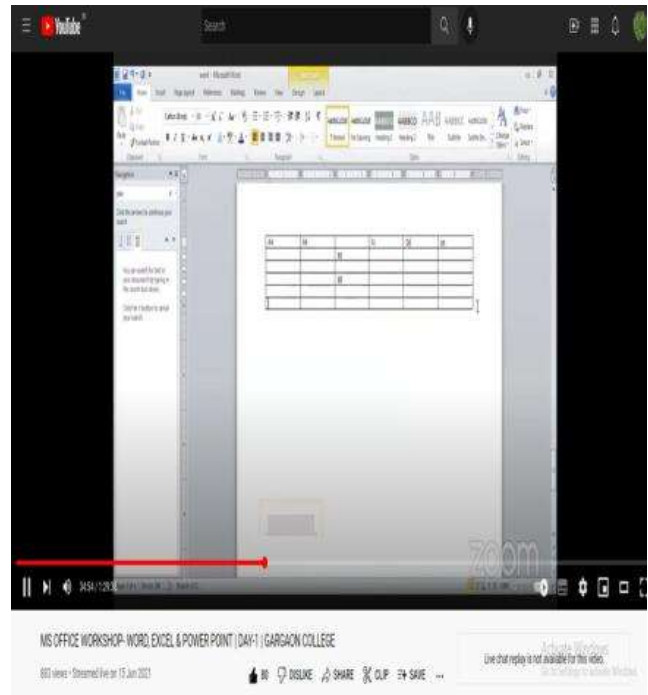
YouTube

Search

zoom

MS OFFICE WORKSHOP- WORD, EXCEL & POWER POINT | DAY-1 | GARGAON COLLEGE

683 views • Streamed live on 15 Jun 2021

99 DISLIKE SHARE CLIP SAVE ...

Live chat replay is not available for this video.

Activate Windows
Go to Settings to activate Windows.